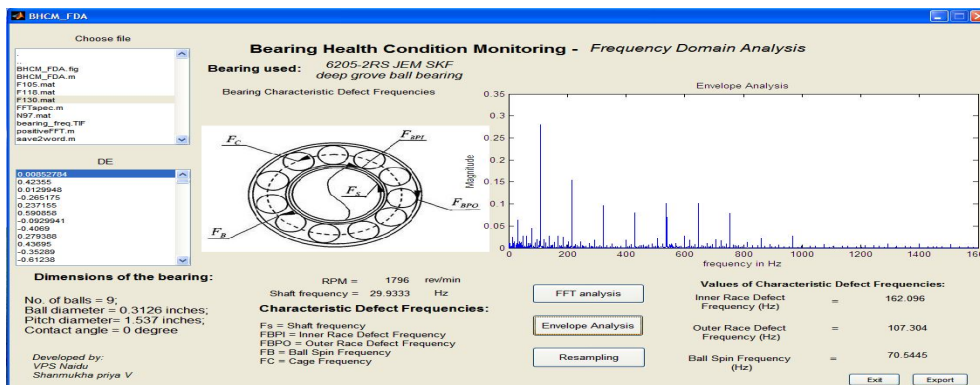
BHCM_FDA

Choose file

..
BHCM_FDA.fig
BHCM_FDA.m
F105.mat
F118.mat
F130.mat
FFTspec.m
N97.mat
bearing_freq.TIF
positiveFFT.m
save2word.m

DE

0.00852784
0.42355
0.0129948
-0.265175
0.237155
0.590858
-0.0929941
-0.4069
0.279388
0.43695
-0.35289
-0.61238

Bearing Health Condition Monitoring - Frequency Domain Analysis

Bearing used: 6205-2RS JEM SKF deep grove ball bearing

Bearing Characteristic Defect Frequencies

$F_C$
$F_{BPI}$
$F_S$
$F_{BPO}$
$F_B$

Envelope Analysis

| 0.35 | 0.3 | 0.25 | 0.2 | 0.15 | 0.1 | 0.05 | 0 |

Magnitude

0 200 400 600 800 1000 1200 1400 160

frequency in Hz

Dimensions of the bearing:

No. of balls = 9;
Ball diameter = 0.3126 inches;
Pitch diameter= 1.537 inches;
Contact angle = 0 degree

Developed by:
VPS Naidu
Shanmukha priya V

RPM = 1796 rev/min
Shaft frequency = 29.9333 Hz

Characteristic Defect Frequencies:

Fs = Shaft frequency
FBPI = Inner Race Defect Frequency
FBPO = Outer Race Defect Frequency
FB = Ball Spin Frequency
FC = Cage Frequency

FFT analysis

Envelope Analysis

Resampling

Values of Characteristic Defect Frequencies:

Inner Race Defect Frequency (Hz) = 162.096

Outer Race Defect Frequency (Hz) = 107.304

Ball Spin Frequency (Hz) = 70.5445

Exit

Export